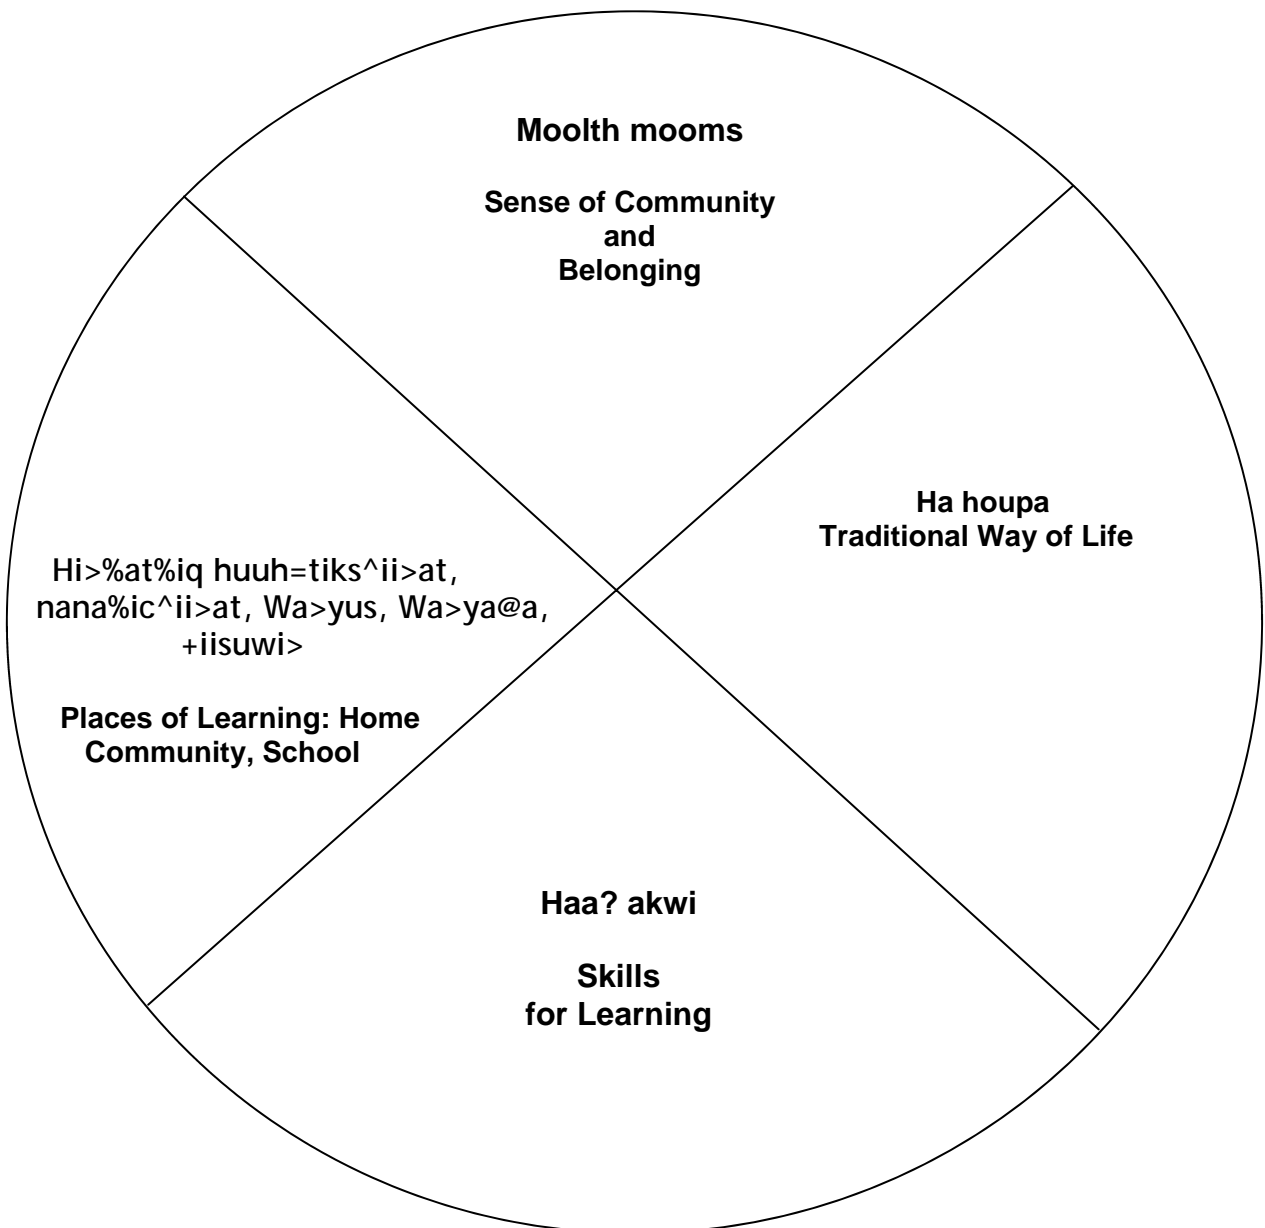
Moolth mooms

Sense of Community and Belonging

Hi>%at%iq huuh=tiks^ii>at, nana%ic^ii>at, Wa>yus, Wa>ya@a, +iisuwi>

Places of Learning: Home Community, School

Ha houpa
Traditional Way of Life

Haa? akwi

Skills for Learning